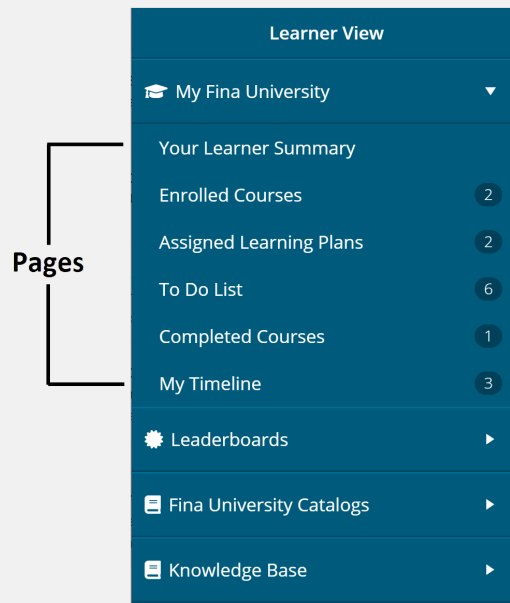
Pages

Learner View

My Fina University

Your Learner Summary

Enrolled Courses 2

Assigned Learning Plans 2

To Do List 6

Completed Courses 1

My Timeline 3

Leaderboards

Fina University Catalogs

Knowledge Base